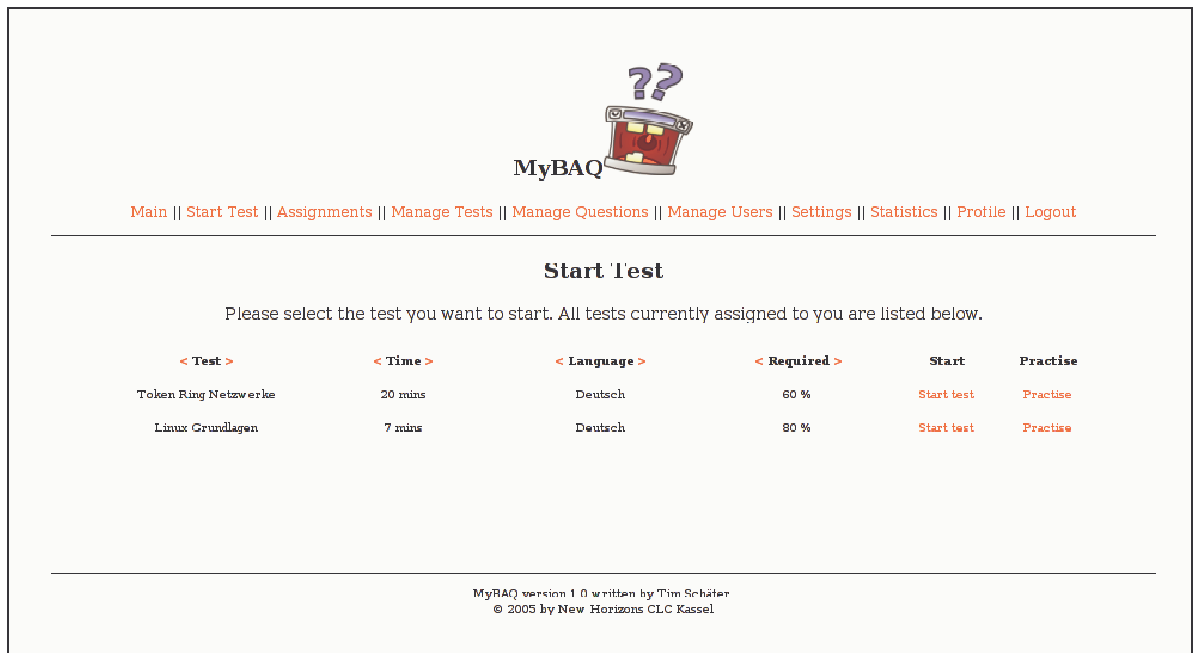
MyBAQ

Main || Start Test || Assignments || Manage Tests || Manage Questions || Manage Users || Settings || Statistics || Profile || Logout

Start Test

Please select the test you want to start. All tests currently assigned to you are listed below.

| < Test > | < Time > | < Language > | < Required > | Start | Practise |
|---|---|---|---|---|---|
| Token Ring Netzwerke | 20 mins | Deutsch | 60 % | Start test | Practise |
| Linux Grundlagen | 7 mins | Deutsch | 80 % | Start test | Practise |

MyBAQ version 1.0 written by Tim Schäfer
© 2005 by New Horizons CLC Kassel